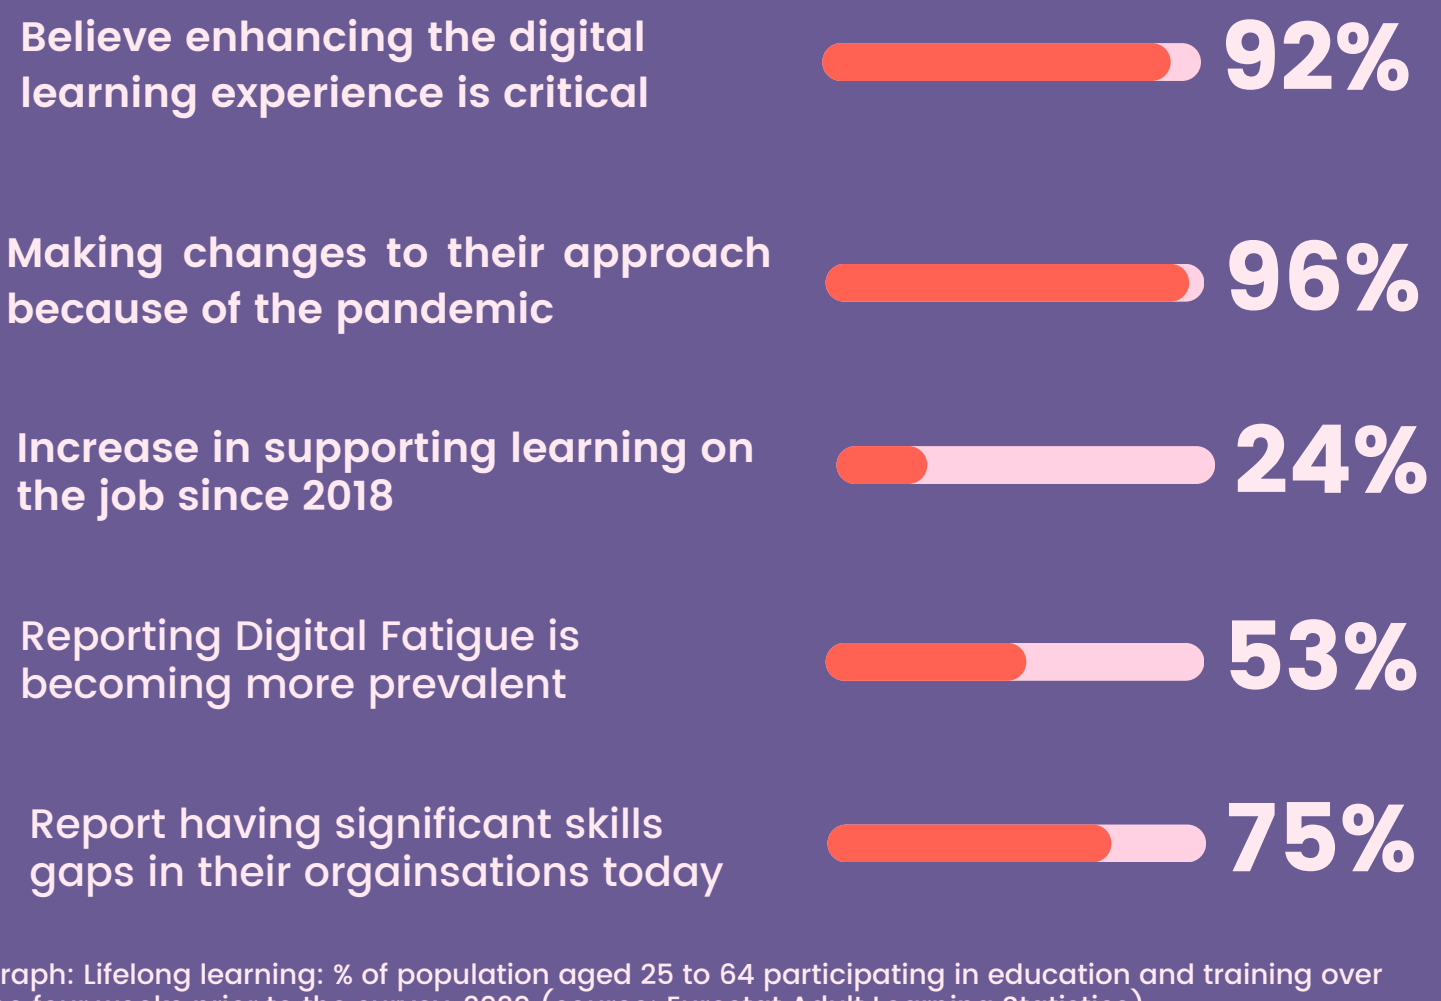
Believe enhancing the digital learning experience is critical

92%

Making changes to their approach because of the pandemic

96%

Increase in supporting learning on the job since 2018

24%

Reporting Digital Fatigue is becoming more prevalent

53%

Report having significant skills gaps in their orgainsations today

75%

raph: Lifelong learning: % of population aged 25 to 64 participating in education and training over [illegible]